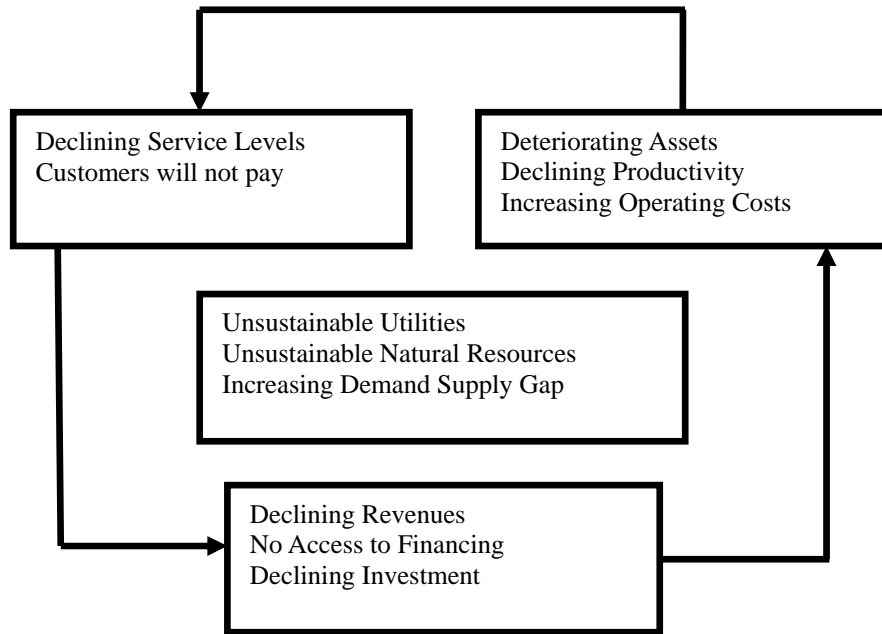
Declining Service Levels
Customers will not pay

Deteriorating Assets
Declining Productivity
Increasing Operating Costs

Unsustainable Utilities
Unsustainable Natural Resources
Increasing Demand Supply Gap

Declining Revenues
No Access to Financing
Declining Investment